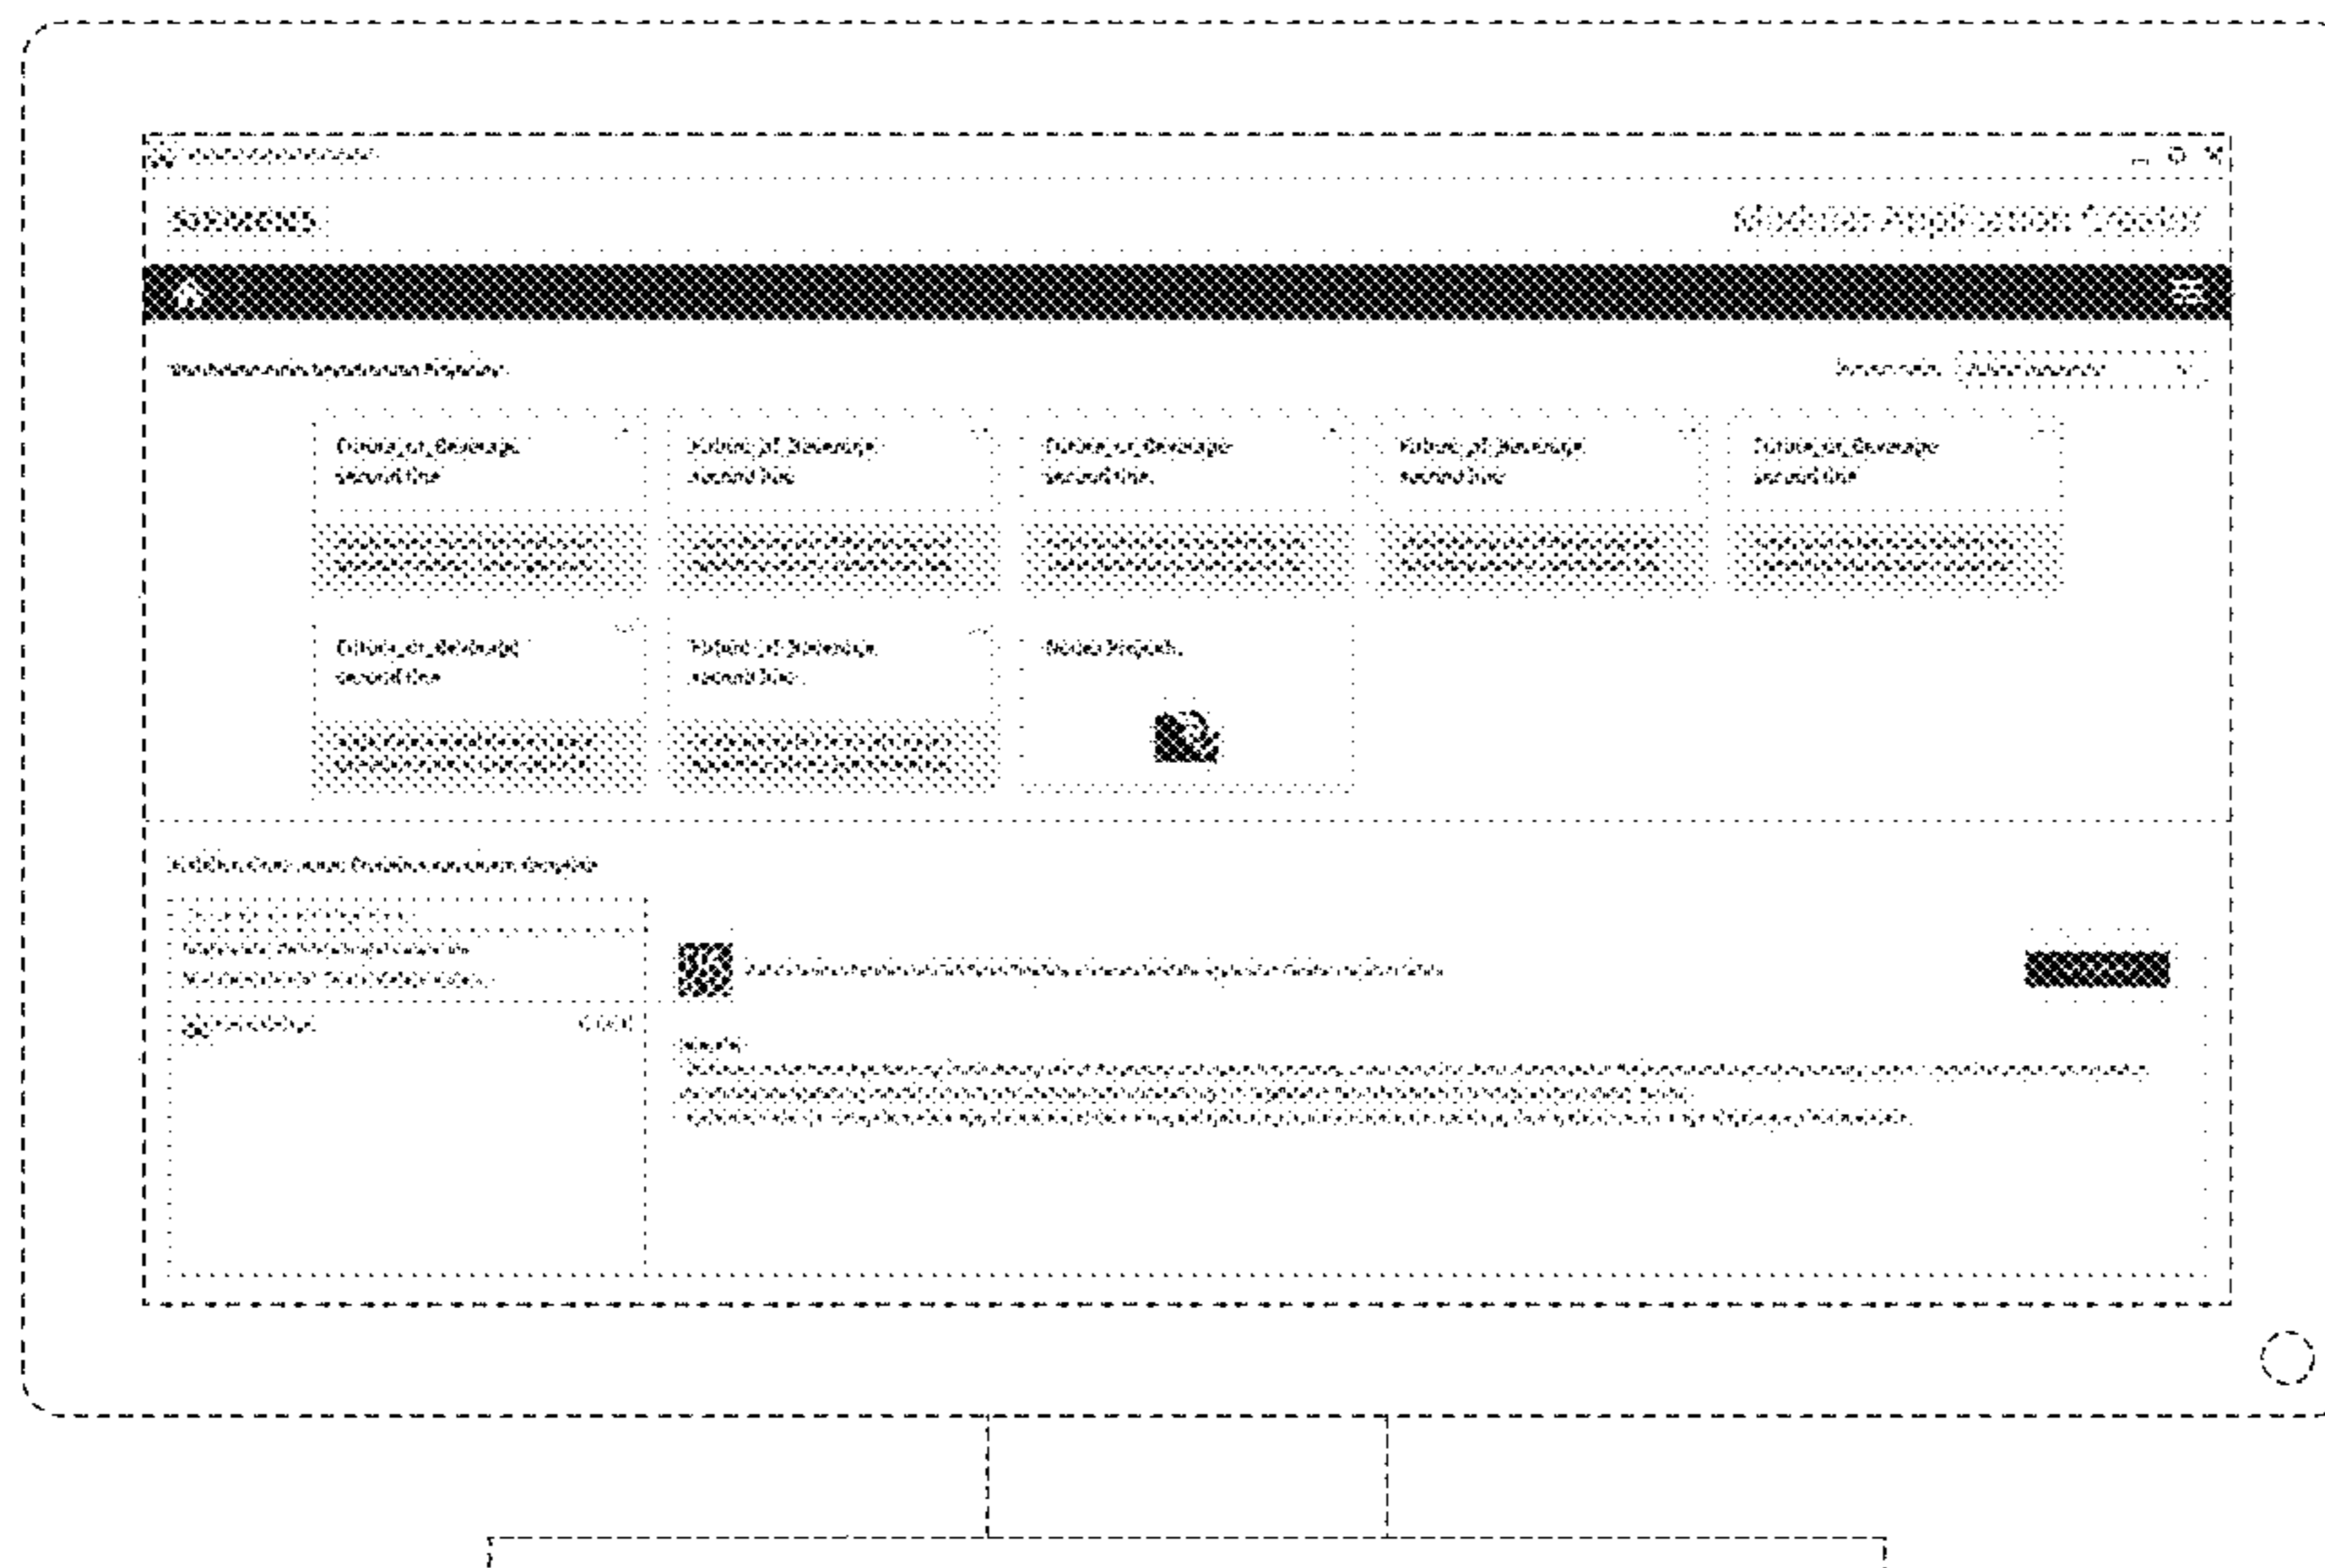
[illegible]

SIEMENS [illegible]

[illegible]

Future_of_Beverage
Second line

Future_of_Beverage
Second line

Future_of_Beverage
Second line

Future_of_Beverage
Second line

Future_of_Beverage
Second line

Future_of_Beverage
Second line

Future_of_Beverage
Second line

Create Project

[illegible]

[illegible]